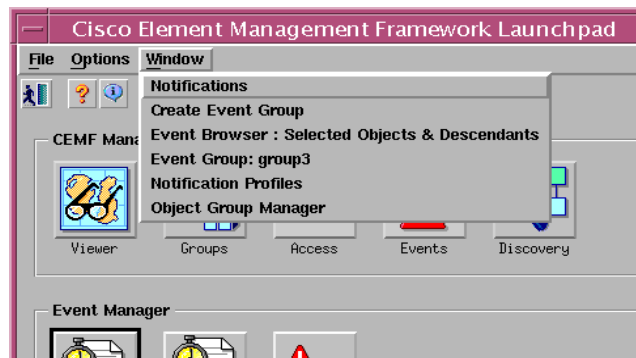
Cisco Element Management Framework Launchpad

File Options Window

Notifications
Create Event Group
Event Browser : Selected Objects & Descendants
Event Group: group3
Notification Profiles
Object Group Manager

CEMF Mana

Viewer Groups Access Events Discovery

Event Manager